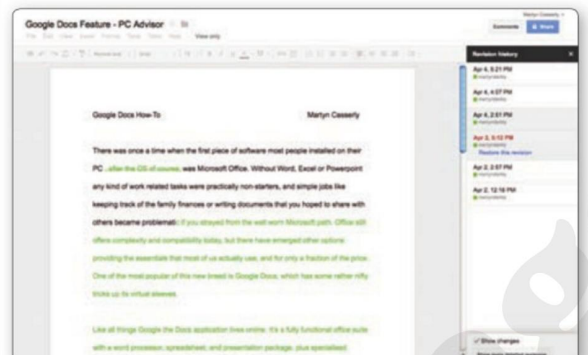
Google Docs Feature - PC Advisor

File Edit View Insert Format Tools Table Help View only

Comments Share

Revision history

Apr 4, 6:21 PM

Apr 4, 4:07 PM

Apr 4, 2:51 PM

Apr 2, 5:12 PM

Restore this revision

Apr 2, 2:57 PM

Apr 2, 12:18 PM

Google Docs How-To Martyn Casserly

There was once a time when the first piece of software most people installed on their PC - after the OS of course, was Microsoft Office. Without Word, Excel or Powerpoint any kind of work related tasks were practically non-starters, and simple jobs like keeping track of the family finances or writing documents that you hoped to share with others became problematic. If you strayed from the well worn Microsoft path. Office still offers complexity and compatibility today, but there have emerged other options providing the essentials that most of us actually use, and for only a fraction of the price. One of the most popular of this new breed is Google Docs, which has some rather nifty tricks up its virtual sleeves.

Like all things Google the Docs application lives online. It's a fully functional office suite with a word processor, spreadsheet, and presentation package, plus specialised

Show changes